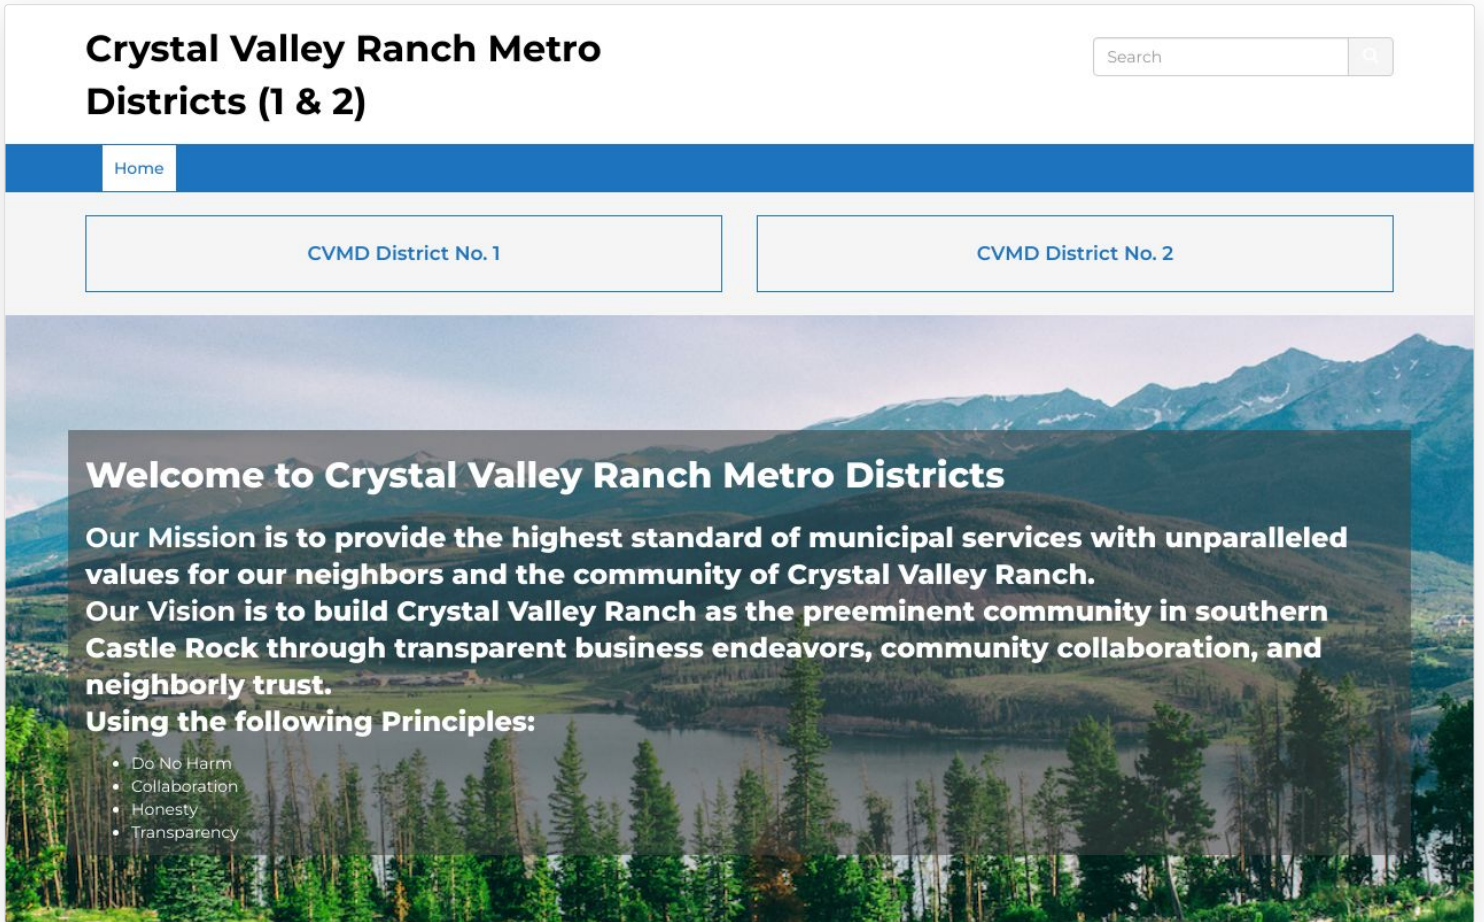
Crystal Valley Ranch Metro Districts (1 & 2)

Search

Home

CVMD District No. 1

CVMD District No. 2

Welcome to Crystal Valley Ranch Metro Districts

Our Mission is to provide the highest standard of municipal services with unparalleled values for our neighbors and the community of Crystal Valley Ranch.
Our Vision is to build Crystal Valley Ranch as the preeminent community in southern Castle Rock through transparent business endeavors, community collaboration, and neighborly trust.
Using the following Principles:

- Do No Harm
- Collaboration
- Honesty
- Transparency